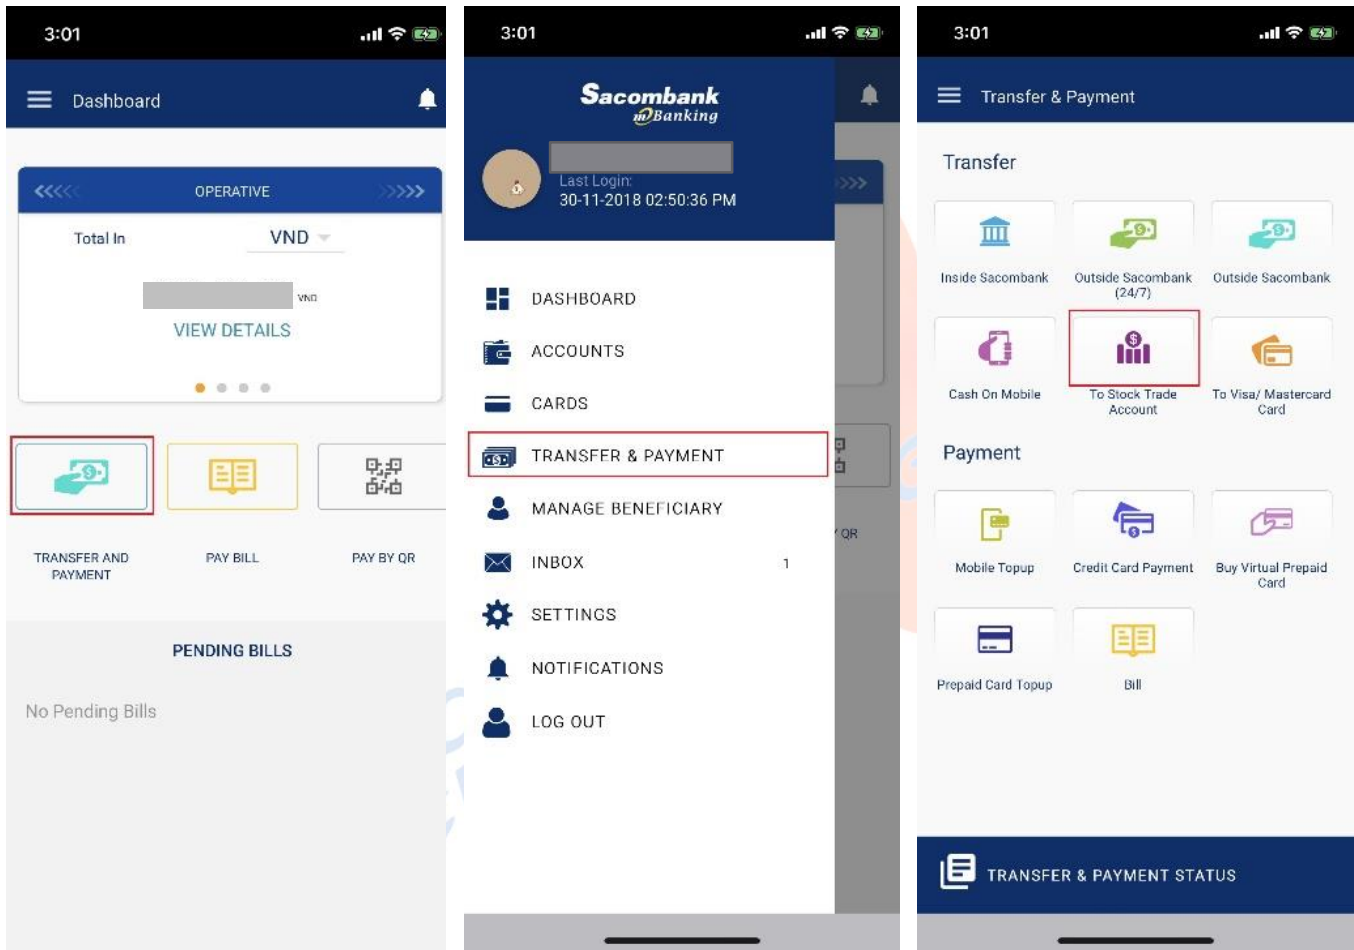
3:01

Dashboard

OPERATIVE

Total In VND

VND

VIEW DETAILS

TRANSFER AND PAYMENT

PAY BILL

PAY BY QR

PENDING BILLS

No Pending Bills

3:01

Sacombank mBanking

Last Login: 30-11-2018 02:50:36 PM

DASHBOARD

ACCOUNTS

CARDS

TRANSFER & PAYMENT

MANAGE BENEFICIARY

INBOX 1

SETTINGS

NOTIFICATIONS

LOG OUT

3:01

Transfer & Payment

Transfer

Inside Sacombank

Outside Sacombank (24/7)

Outside Sacombank

Cash On Mobile

To Stock Trade Account

To Visa/ Mastercard Card

Payment

Mobile Topup

Credit Card Payment

Buy Virtual Prepaid Card

Prepaid Card Topup

Bill

TRANSFER & PAYMENT STATUS